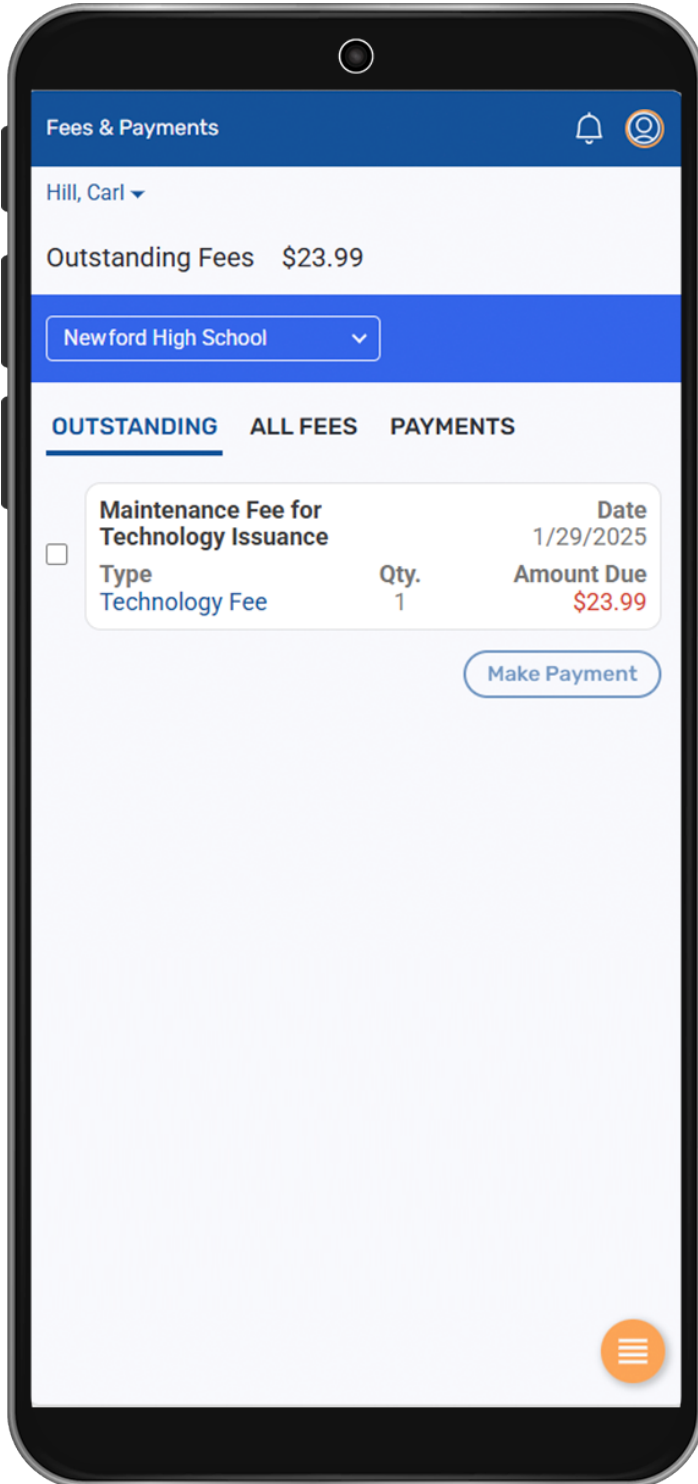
Fees & Payments

Hill, Carl

Outstanding Fees $23.99

Newford High School

OUTSTANDING ALL FEES PAYMENTS

Maintenance Fee for Technology Issuance
Date
1/29/2025
Type
Technology Fee
Qty.
1
Amount Due
$23.99

Make Payment